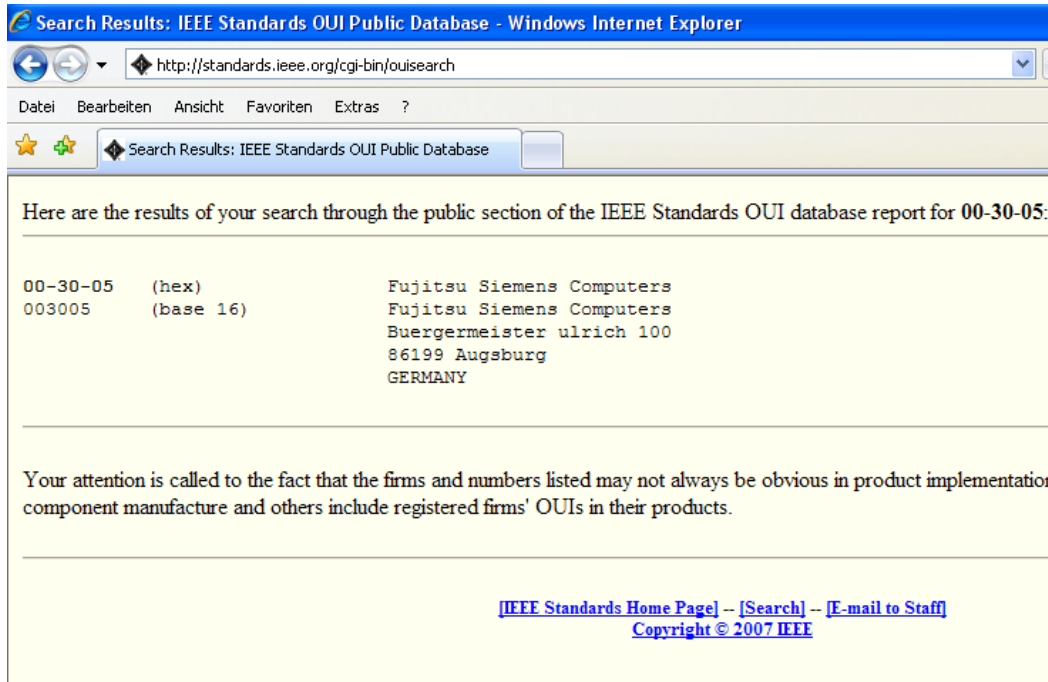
Search Results: IEEE Standards OUI Public Database - Windows Internet Explorer

http://standards.ieee.org/cgi-bin/ouisearch

Datei Bearbeiten Ansicht Favoriten Extras ?

Search Results: IEEE Standards OUI Public Database

Here are the results of your search through the public section of the IEEE Standards OUI database report for **00-30-05**:

```
00-30-05   (hex)              Fujitsu Siemens Computers
003005     (base 16)          Fujitsu Siemens Computers
                              Buergermeister ulrich 100
                              86199 Augsburg
                              GERMANY
```

Your attention is called to the fact that the firms and numbers listed may not always be obvious in product implementatio component manufacture and others include registered firms' OUIs in their products.

[IEEE Standards Home Page] -- [Search] -- [E-mail to Staff]
Copyright © 2007 IEEE